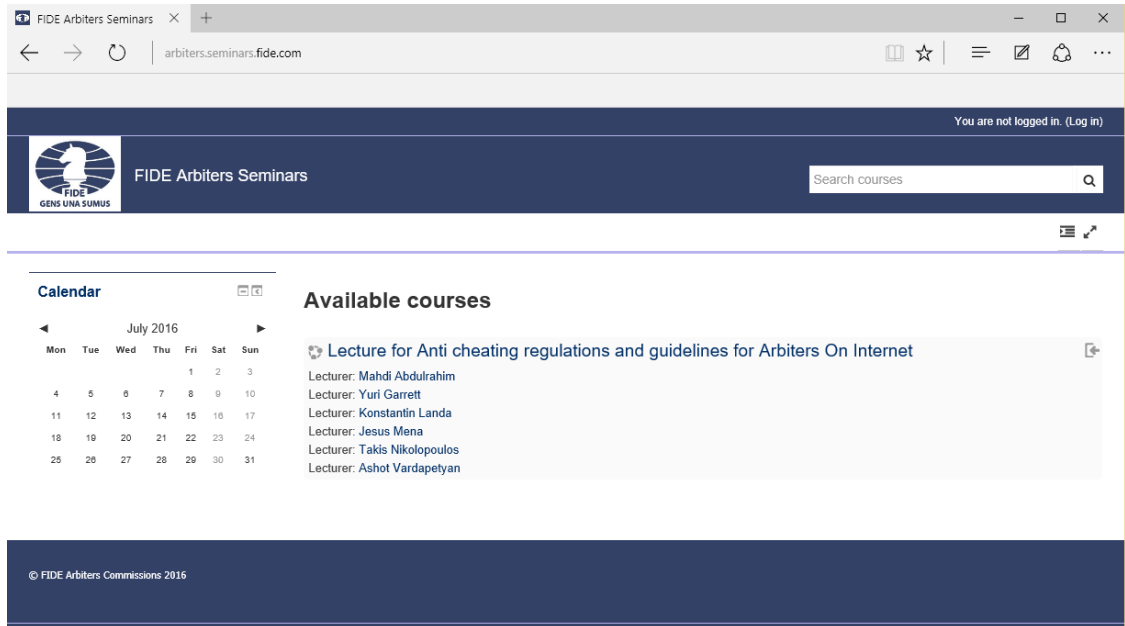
FIDE Arbiters Seminars ×

arbiters.seminars.fide.com

You are not logged in. (Log in)

FIDE
GENS UNA SUMUS

FIDE Arbiters Seminars

Search courses

Calendar

◄ July 2016 ►

| Mon | Tue | Wed | Thu | Fri | Sat | Sun |
|---|---|---|---|---|---|---|
| | | | | 1 | 2 | 3 |
| 4 | 5 | 6 | 7 | 8 | 9 | 10 |
| 11 | 12 | 13 | 14 | 15 | 16 | 17 |
| 18 | 19 | 20 | 21 | 22 | 23 | 24 |
| 25 | 26 | 27 | 28 | 29 | 30 | 31 |

Available courses

Lecture for Anti cheating regulations and guidelines for Arbiters On Internet

Lecturer: Mahdi Abdulrahim
Lecturer: Yuri Garrett
Lecturer: Konstantin Landa
Lecturer: Jesus Mena
Lecturer: Takis Nikolopoulos
Lecturer: Ashot Vardapetyan

© FIDE Arbiters Commissions 2016